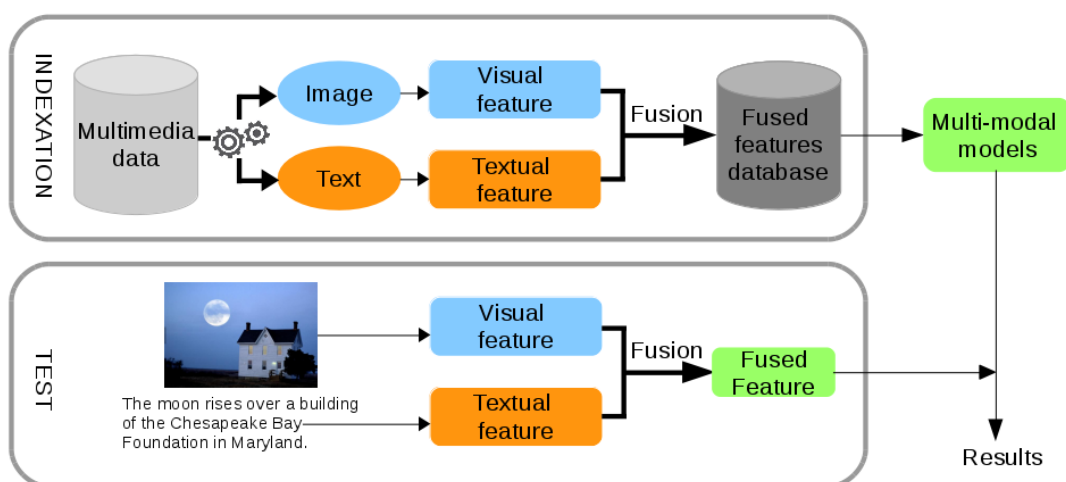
INDEXATION

Multimedia data

Image

Text

Visual feature

Textual feature

Fusion

Fused features database

Multi-modal models

TEST

The moon rises over a building of the Chesapeake Bay Foundation in Maryland.

Visual feature

Textual feature

Fusion

Fused Feature

Results